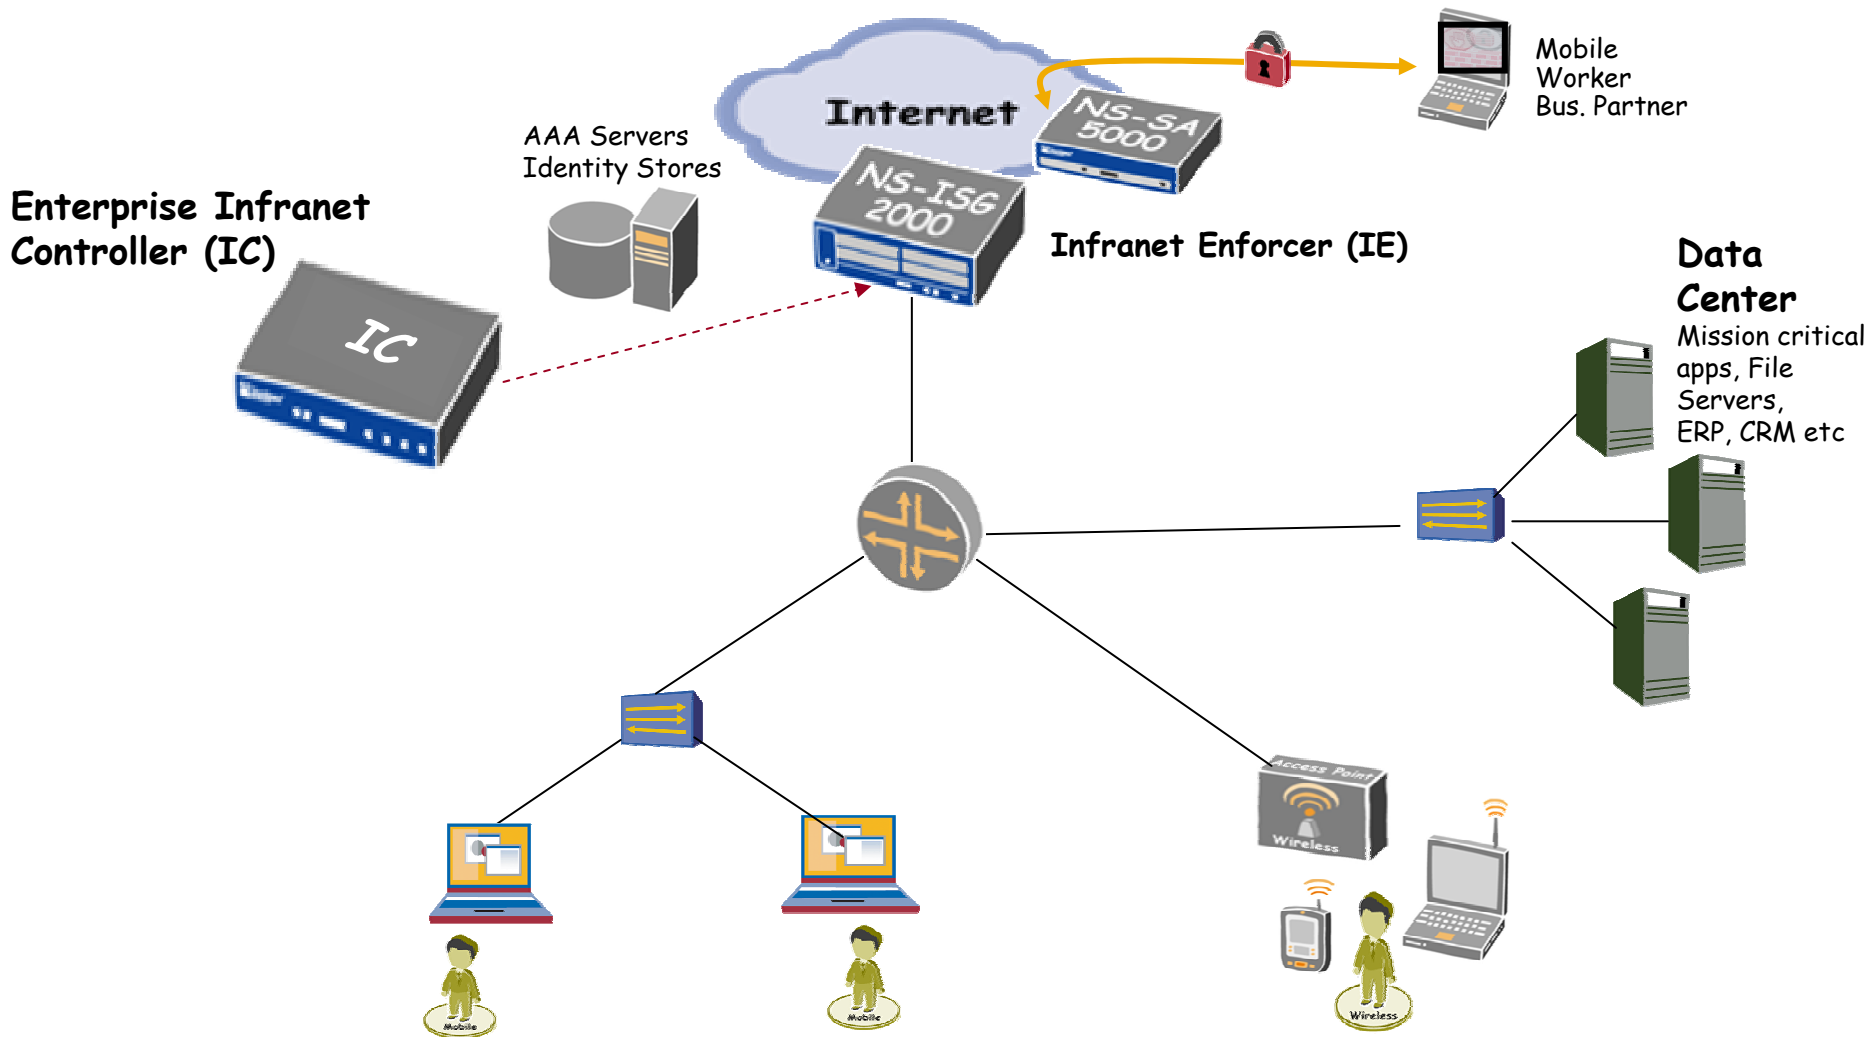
Internet

NS-SA 5000

Mobile Worker Bus. Partner

AAA Servers Identity Stores

NS-ISG 2000

Enterprise Infranet Controller (IC)

IC

Infranet Enforcer (IE)

Data Center

Mission critical apps, File Servers, ERP, CRM etc

Access Point

Wireless

Mobile

Mobile

Wireless